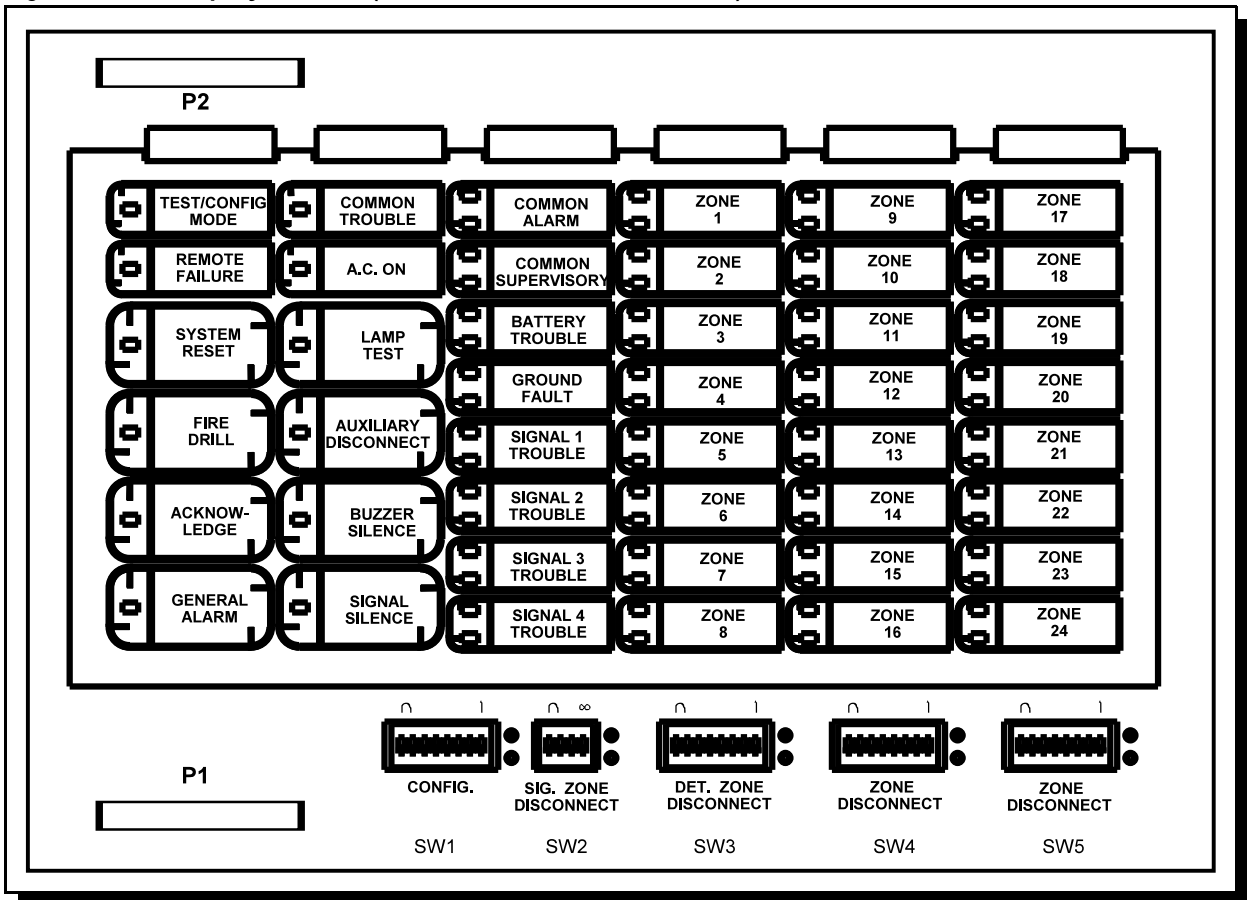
P2

TEST/CONFIG MODE
COMMON TROUBLE
COMMON ALARM
ZONE 1
ZONE 9
ZONE 17

REMOTE FAILURE
A.C. ON
COMMON SUPERVISORY
ZONE 2
ZONE 10
ZONE 18

SYSTEM RESET
LAMP TEST
BATTERY TROUBLE
ZONE 3
ZONE 11
ZONE 19

GROUND FAULT
ZONE 4
ZONE 12
ZONE 20

FIRE DRILL
AUXILIARY DISCONNECT
SIGNAL 1 TROUBLE
ZONE 5
ZONE 13
ZONE 21

ACKNOW-LEDGE
BUZZER SILENCE
SIGNAL 2 TROUBLE
ZONE 6
ZONE 14
ZONE 22

SIGNAL 3 TROUBLE
ZONE 7
ZONE 15
ZONE 23

GENERAL ALARM
SIGNAL SILENCE
SIGNAL 4 TROUBLE
ZONE 8
ZONE 16
ZONE 24

P1

∩ 1
CONFIG.
SW1

∩ ∞
SIG. ZONE DISCONNECT
SW2

∩ 1
DET. ZONE DISCONNECT
SW3

∩ 1
ZONE DISCONNECT
SW4

∩ 1
ZONE DISCONNECT
SW5